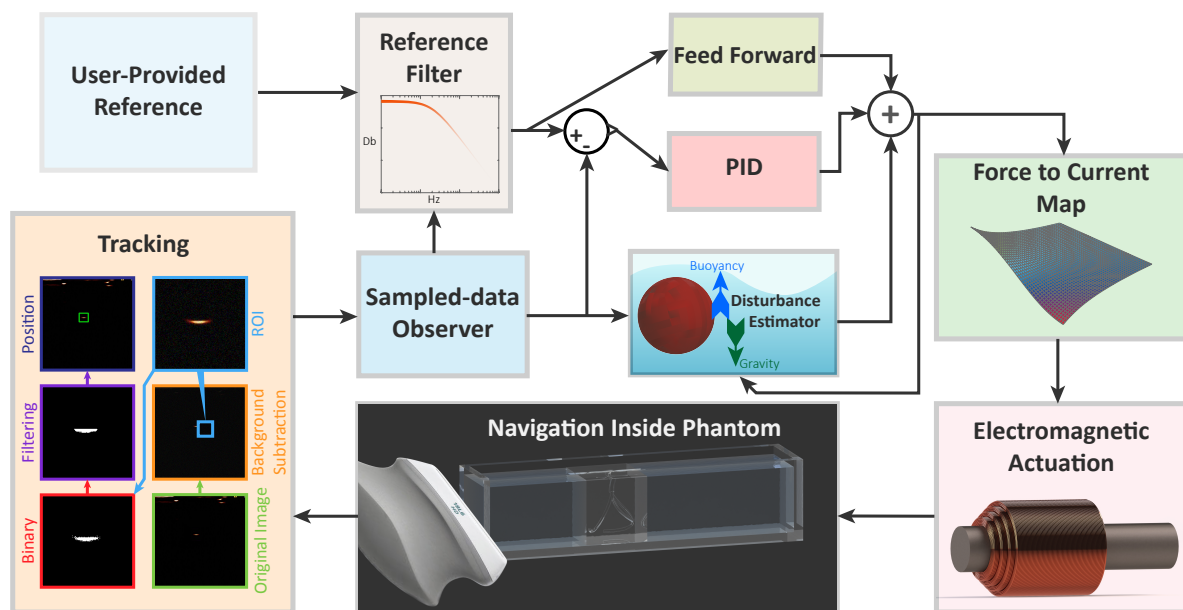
User-Provided Reference

Reference Filter

Db

Hz

Feed Forward

+

-

+

PID

Force to Current Map

Tracking

Position

ROI

Filtering

Background Subtraction

Binary

Original Image

Sampled-data Observer

Buoyancy

Disturbance Estimator

Gravity

Navigation Inside Phantom

Electromagnetic Actuation